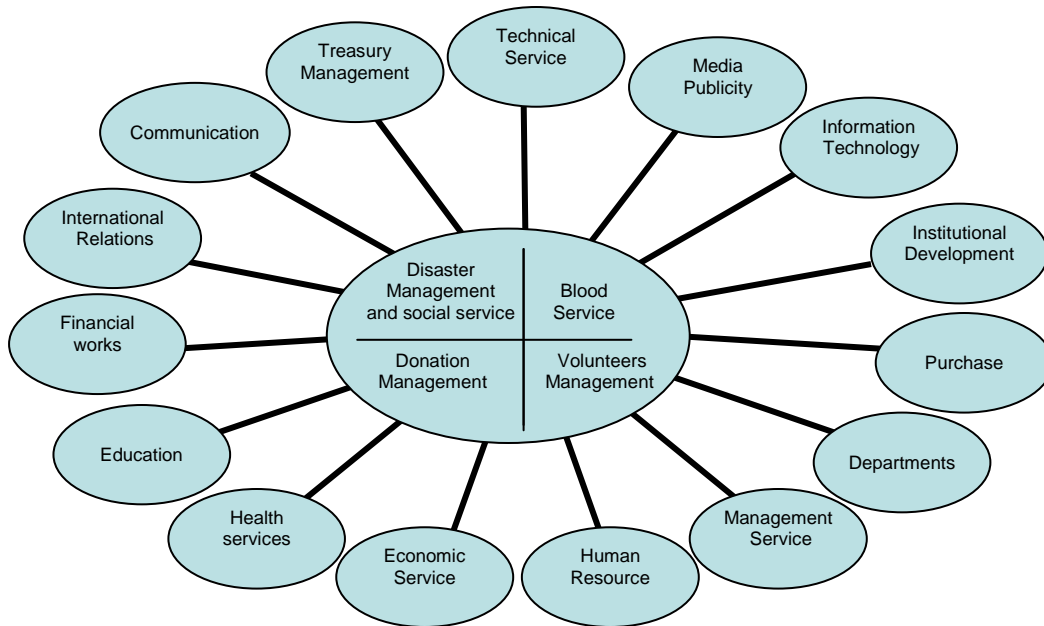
Disaster Management and social service

Blood Service

Donation Management

Volunteers Management

Technical Service

Media Publicity

Information Technology

Institutional Development

Purchase

Departments

Management Service

Human Resource

Economic Service

Health services

Education

Financial works

International Relations

Communication

Treasury Management